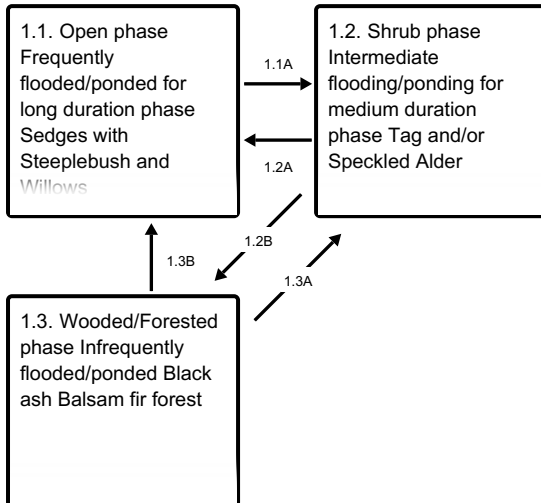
1.1. Open phase Frequently flooded/ponded for long duration phase Sedges with Steeplebush and Willows

1.1A

1.2A

1.2. Shrub phase Intermediate flooding/ponding for medium duration phase Tag and/or Speckled Alder

1.3B

1.2B

1.3A

1.3. Wooded/Forested phase Infrequently flooded/ponded Black ash Balsam fir forest